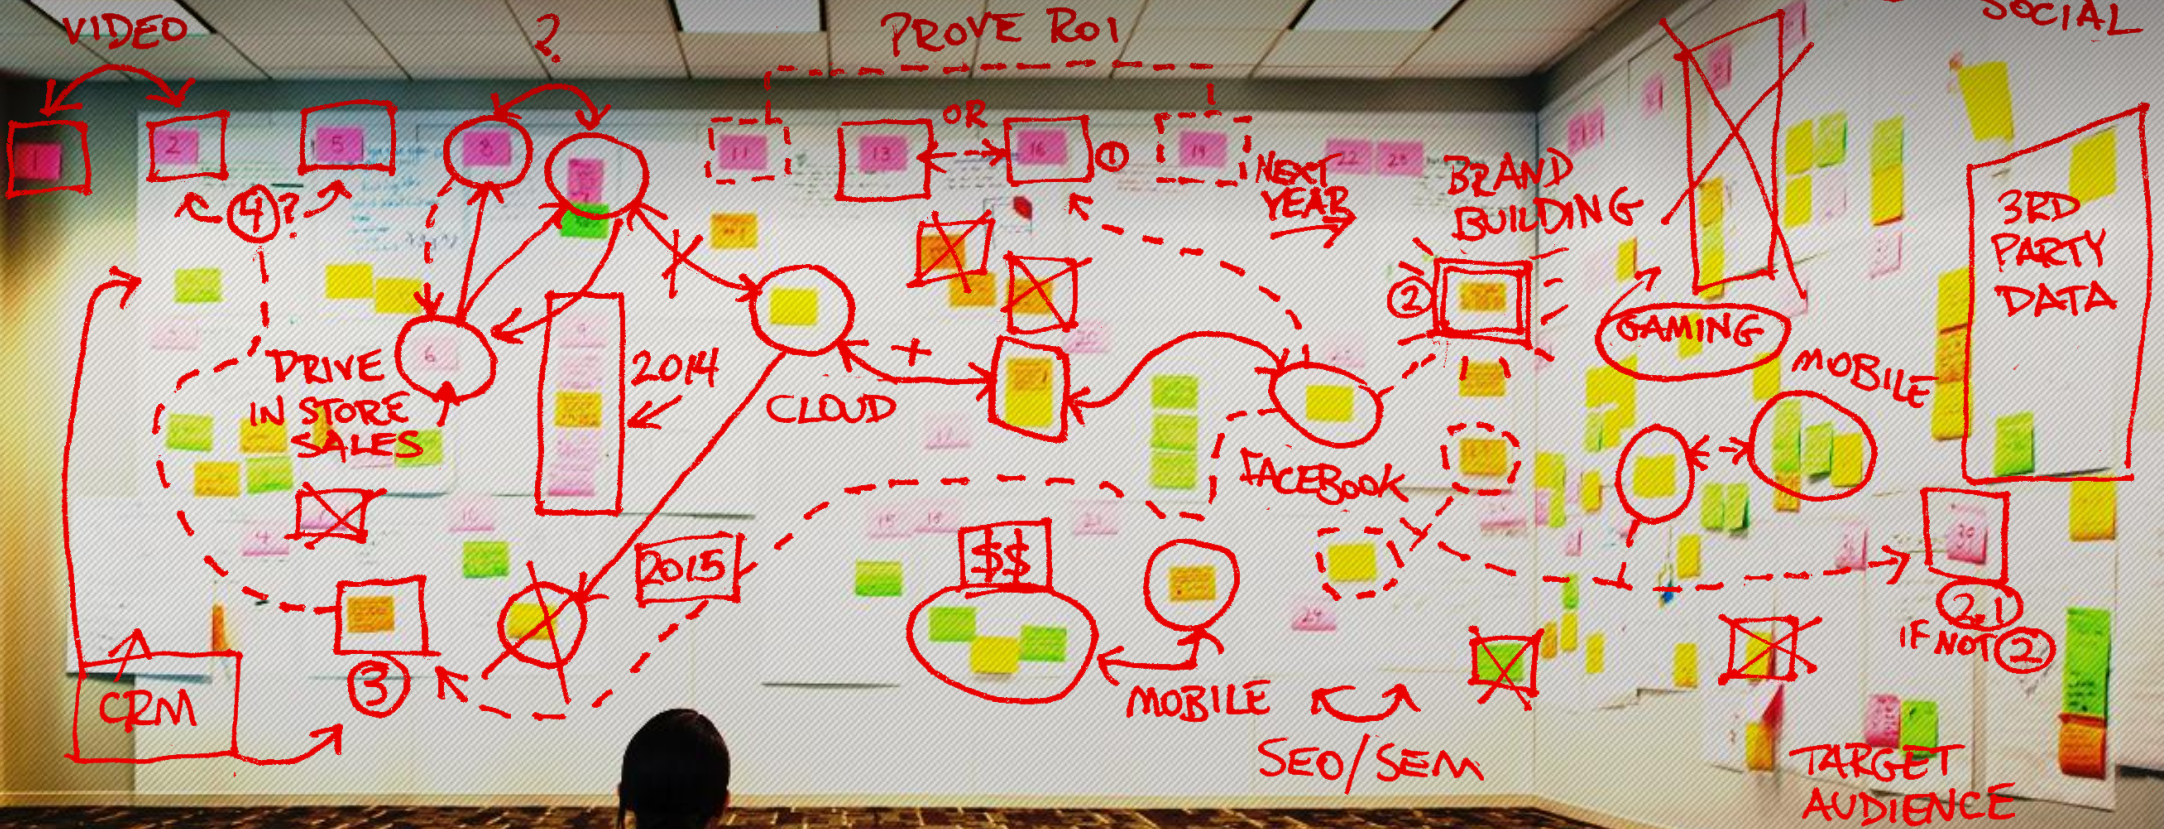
VIDEO
?
PROVE ROI
SOCIAL
1
2
5
8
11
13
OR
16
①
19
22
25
NEXT YEAR
BRAND BUILDING
④?
②
3RD PARTY DATA
GAMING
DRIVE IN STORE SALES
6
2014
CLOUD
+
MOBILE
FACEBOOK
2015
$$
③
CRM
MOBILE
SEO/SEM
②①
IF NOT ②
TARGET AUDIENCE